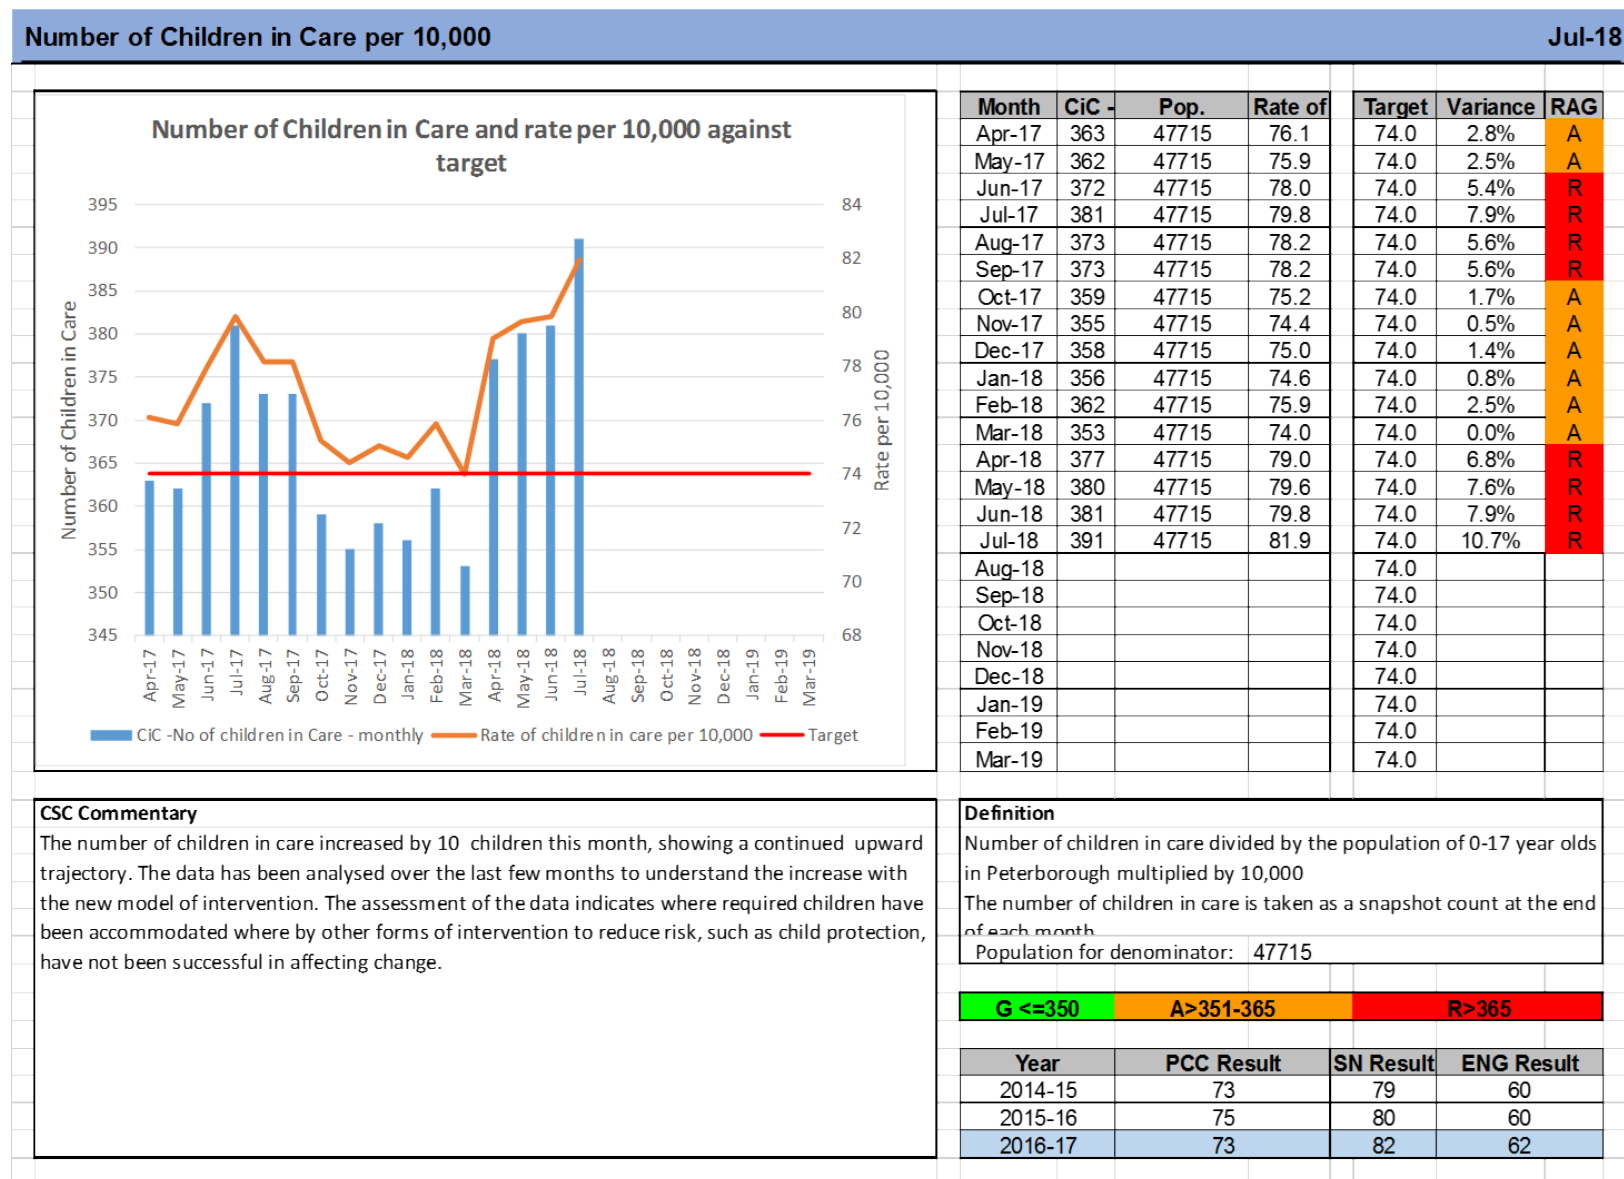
Number of Children in Care per 10,000

Jul-18

Number of Children in Care and rate per 10,000 against target

395
390
385
380
375
370
365
360
355
350
345

84
82
80
78
76
74
72
70
68

Number of Children in Care

Rate per 10,000

Apr-17 May-17 Jun-17 Jul-17 Aug-17 Sep-17 Oct-17 Nov-17 Dec-17 Jan-18 Feb-18 Mar-18 Apr-18 May-18 Jun-18 Jul-18 Aug-18 Sep-18 Oct-18 Nov-18 Dec-18 Jan-19 Feb-19 Mar-19

CiC -No of children in Care - monthly
Rate of children in care per 10,000
Target

| Month | CiC - | Pop. | Rate of |
|---|---|---|---|
| Apr-17 | 363 | 47715 | 76.1 |
| May-17 | 362 | 47715 | 75.9 |
| Jun-17 | 372 | 47715 | 78.0 |
| Jul-17 | 381 | 47715 | 79.8 |
| Aug-17 | 373 | 47715 | 78.2 |
| Sep-17 | 373 | 47715 | 78.2 |
| Oct-17 | 359 | 47715 | 75.2 |
| Nov-17 | 355 | 47715 | 74.4 |
| Dec-17 | 358 | 47715 | 75.0 |
| Jan-18 | 356 | 47715 | 74.6 |
| Feb-18 | 362 | 47715 | 75.9 |
| Mar-18 | 353 | 47715 | 74.0 |
| Apr-18 | 377 | 47715 | 79.0 |
| May-18 | 380 | 47715 | 79.6 |
| Jun-18 | 381 | 47715 | 79.8 |
| Jul-18 | 391 | 47715 | 81.9 |
| Aug-18 | | | |
| Sep-18 | | | |
| Oct-18 | | | |
| Nov-18 | | | |
| Dec-18 | | | |
| Jan-19 | | | |
| Feb-19 | | | |
| Mar-19 | | | |

| Target | Variance | RAG |
|---|---|---|
| 74.0 | 2.8% | A |
| 74.0 | 2.5% | A |
| 74.0 | 5.4% | R |
| 74.0 | 7.9% | R |
| 74.0 | 5.6% | R |
| 74.0 | 5.6% | R |
| 74.0 | 1.7% | A |
| 74.0 | 0.5% | A |
| 74.0 | 1.4% | A |
| 74.0 | 0.8% | A |
| 74.0 | 2.5% | A |
| 74.0 | 0.0% | A |
| 74.0 | 6.8% | R |
| 74.0 | 7.6% | R |
| 74.0 | 7.9% | R |
| 74.0 | 10.7% | R |
| 74.0 | | |
| 74.0 | | |
| 74.0 | | |
| 74.0 | | |
| 74.0 | | |
| 74.0 | | |
| 74.0 | | |
| 74.0 | | |

CSC Commentary
The number of children in care increased by 10 children this month, showing a continued upward trajectory. The data has been analysed over the last few months to understand the increase with the new model of intervention. The assessment of the data indicates where required children have been accommodated where by other forms of intervention to reduce risk, such as child protection, have not been successful in affecting change.

Definition
Number of children in care divided by the population of 0-17 year olds in Peterborough multiplied by 10,000
The number of children in care is taken as a snapshot count at the end of each month
Population for denominator: 47715

G <=350 | A>351-365 | R>365

| Year | PCC Result | SN Result | ENG Result |
|---|---|---|---|
| 2014-15 | 73 | 79 | 60 |
| 2015-16 | 75 | 80 | 60 |
| 2016-17 | 73 | 82 | 62 |